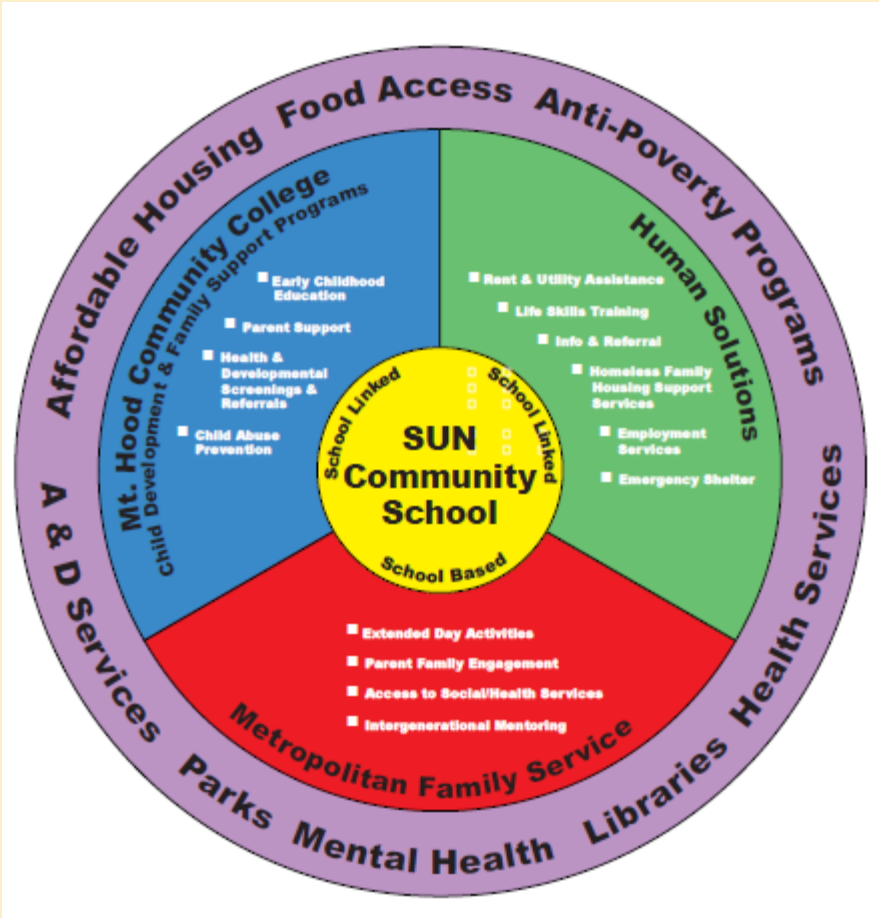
Affordable Housing Food Access Anti-Poverty Programs

Mt. Hood Community College
Child Development & Family Support Programs

Early Childhood Education
Parent Support
Health & Developmental Screenings & Referrals
Child Abuse Prevention

Human Solutions

Rent & Utility Assistance
Life Skills Training
Info & Referral
Homeless Family Housing Support Services
Employment Services
Emergency Shelter

School Linked
School Linked
SUN Community School
School Based

Extended Day Activities
Parent Family Engagement
Access to Social/Health Services
Intergenerational Mentoring

Metropolitan Family Service

A & D Services Parks Mental Health Libraries Health Services